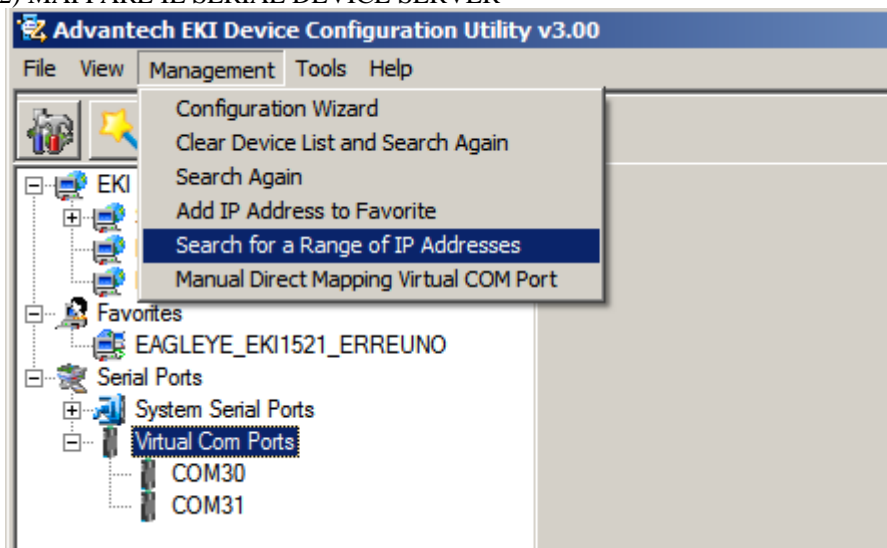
2) MAPPARE IL SERIAL DEVICE SERVER

Advantech EKI Device Configuration Utility v3.00

File View Management Tools Help

Configuration Wizard
Clear Device List and Search Again
Search Again
Add IP Address to Favorite
Search for a Range of IP Addresses
Manual Direct Mapping Virtual COM Port

EKI
Favorites
EAGLEYE_EKI1521_ERREUNO
Serial Ports
System Serial Ports
Virtual Com Ports
COM30
COM31